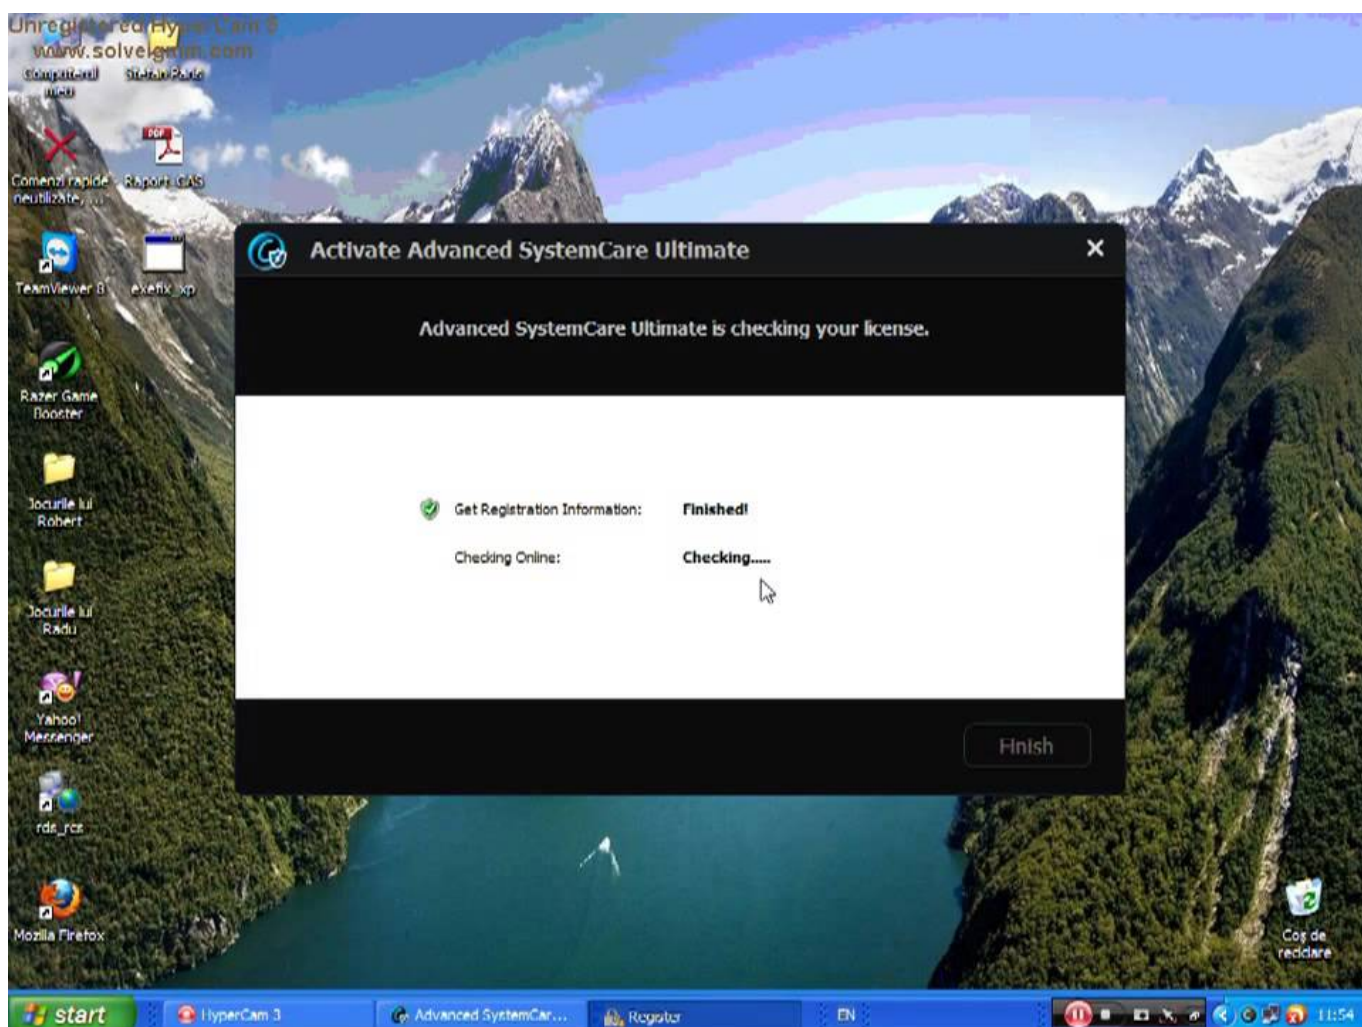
Unregistered HyperCam 3
www.solveigmm.com

Computerul meu
Stefan Pana
Comenzi rapide neutilizate, ...
Raport GAS
TeamViewer 8
exefix_xp
Razer Game Booster
Jocurile lui Robert
Jocurile lui Radu
Yahoo! Messenger
rds_rcs
Mozilla Firefox
Coș de reciclare

Activate Advanced SystemCare Ultimate
×
Advanced SystemCare Ultimate is checking your license.

Get Registration Information: Finished!
Checking Online: Checking.....

Finish

start
HyperCam 3
Advanced SystemCar...
Register
EN
11:54